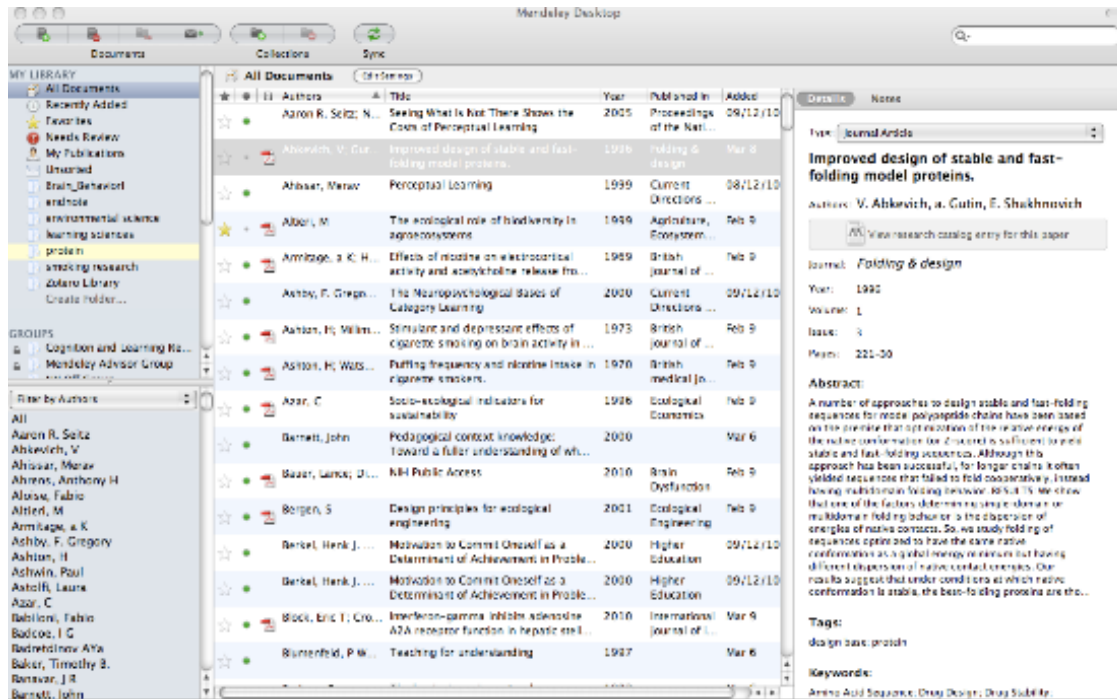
Mendeley Desktop

Documents Collections Sync

MY LIBRARY
All Documents
Recently Added
Favorites
Needs Review
My Publications
Unsorted
Brain_Behavior
endnote
environmental science
learning sciences
protein
smoking research
Zotero Library
Create Folder...

GROUPS
Cognition and Learning Re...
Mendeley Advisor Group

Filter by Authors
All
Aaron R. Seitz
Abkevich, V
Ahissar, Merav
Ahrens, Anthony H
Aluisa, Fabio
Altieri, M
Armitage, a K
Ashby, F. Gregory
Ashton, H
Ashwin, Paul
Astolfi, Laura
Azar, C
Babiloni, Fabio
Badcoe, I G
Badretdinov AYa
Baker, Timothy B.
Banavar, J R
Barnett, John

All Documents Edit Settings

| Authors | Title | Year | Published in | Added |
|---|---|---|---|---|
| Aaron R. Seitz; N... | Seeing What Is Not There Shows the Costs of Perceptual Learning | 2005 | Proceedings of the Nati... | 09/12/10 |
| Abkevich, V; Gut... | Improved design of stable and fast-folding model proteins. | 1996 | Folding & design | Mar 8 |
| Ahissar, Merav | Perceptual Learning | 1999 | Current Directions ... | 08/12/10 |
| Altieri, M | The ecological role of biodiversity in agroecosystems | 1999 | Agriculture, Ecosystem... | Feb 9 |
| Armitage, a K; H... | Effects of nicotine on electrocortical activity and acetylcholine release fro... | 1969 | British journal of ... | Feb 9 |
| Ashby, F. Gregor... | The Neuropsychological Bases of Category Learning | 2000 | Current Directions ... | 09/12/10 |
| Ashton, H; Millm... | Stimulant and depressant effects of cigarette smoking on brain activity in ... | 1973 | British journal of ... | Feb 9 |
| Ashton, H; Wats... | Puffing frequency and nicotine intake in cigarette smokers. | 1970 | British medical jo... | Feb 9 |
| Azar, C | Socio-ecological indicators for sustainability | 1996 | Ecological Economics | Feb 9 |
| Barnett, John | Pedagogical context knowledge: Toward a fuller understanding of wh... | 2000 | | Mar 6 |
| Bauer, Lance; Di... | NIH Public Access | 2010 | Brain Dysfunction | Feb 9 |
| Bergen, S | Design principles for ecological engineering | 2001 | Ecological Engineering | Feb 9 |
| Berkel, Henk J. ... | Motivation to Commit Oneself as a Determinant of Achievement in Proble... | 2000 | Higher Education | 09/12/10 |
| Berkel, Henk J. ... | Motivation to Commit Oneself as a Determinant of Achievement in Proble... | 2000 | Higher Education | 09/12/10 |
| Block, Eric T; Cro... | Interferon-gamma inhibits adenosine A2A receptor function in hepatic stell... | 2010 | International journal of ... | Mar 9 |
| Blumenfeld, P W... | Teaching for understanding | 1987 | | Mar 6 |

Details Notes

Type: Journal Article

Improved design of stable and fast-folding model proteins.

Authors: V. Abkevich, a. Gutin, E. Shakhnovich

View research catalog entry for this paper

Journal: Folding & design

Year: 1996
Volume: 1
Issue: 3
Pages: 221-30

Abstract:
A number of approaches to design stable and fast-folding sequences for model polypeptide chains have been based on the premise that optimization of the relative energy of the native conformation (or Z-score) is sufficient to yield stable and fast-folding sequences. Although this approach has been successful, for longer chains it often yielded sequences that failed to fold cooperatively, instead having multidomain folding behavior. RESULTS: We show that one of the factors determining single domain or multidomain folding behavior is the dispersion of energies of native contacts. So, we study folding of sequences optimized to have the same native conformation as a global energy minimum but having different dispersion of native contact energies. Our results suggest that under conditions at which native conformation is stable, the best-folding proteins are the...

Tags:
design base protein

Keywords:
Amino Acid Sequence; Drug Design; Drug Stability;